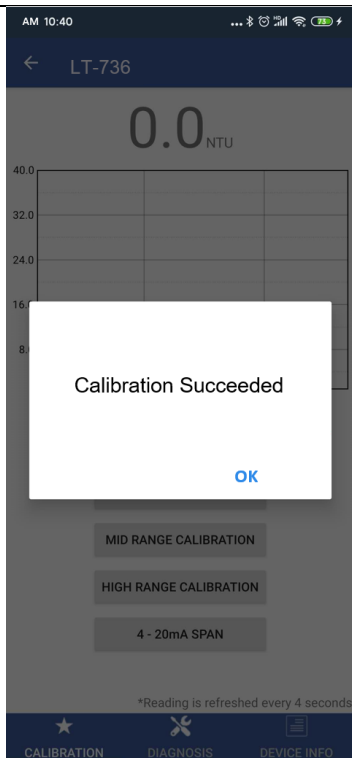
AM 10:40

LT-736

0.0NTU

40.0
32.0
24.0
16.
8.

Calibration Succeeded

OK

MID RANGE CALIBRATION

HIGH RANGE CALIBRATION

4 - 20mA SPAN

*Reading is refreshed every 4 seconds

CALIBRATION
DIAGNOSIS
DEVICE INFO